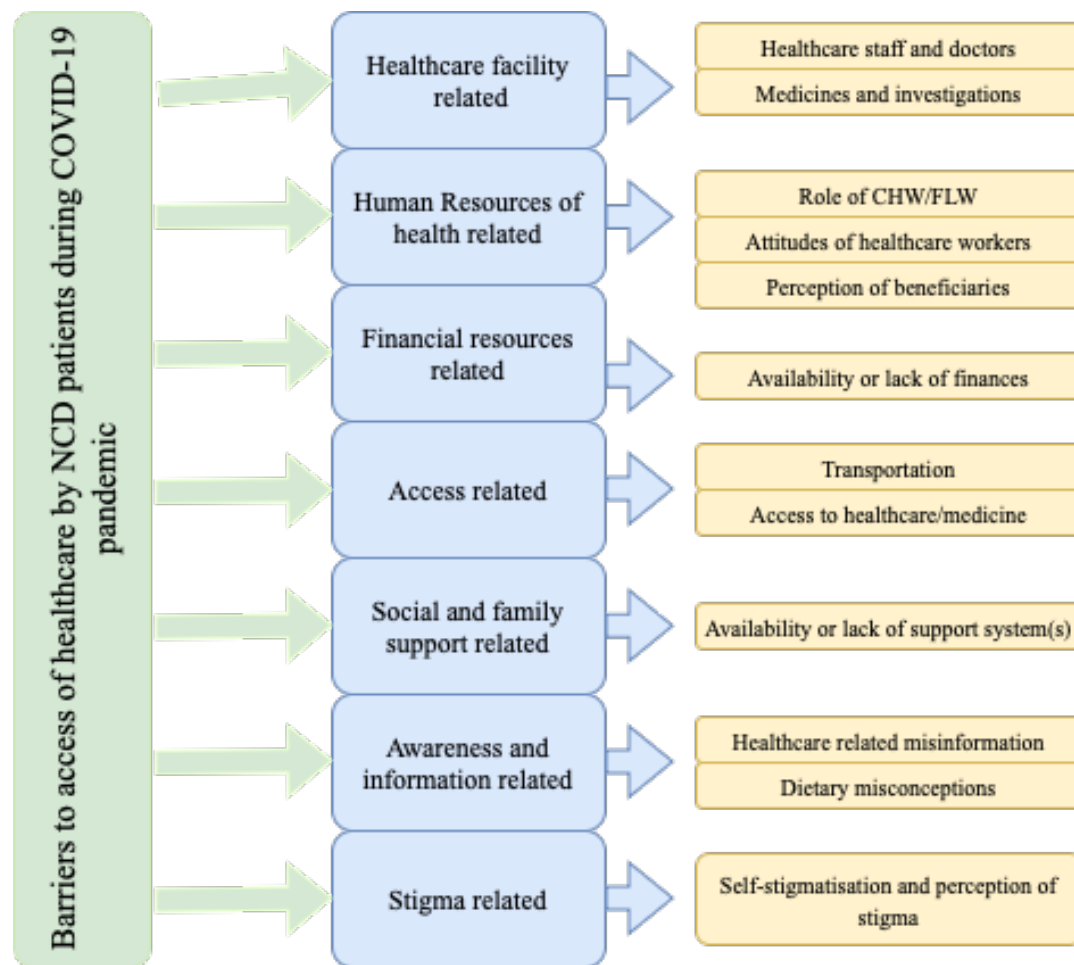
Barriers to access of healthcare by NCD patients during COVID-19 pandemic

Healthcare facility related

Healthcare staff and doctors

Medicines and investigations

Human Resources of health related

Role of CHW/FLW

Attitudes of healthcare workers

Perception of beneficiaries

Financial resources related

Availability or lack of finances

Access related

Transportation

Access to healthcare/medicine

Social and family support related

Availability or lack of support system(s)

Awareness and information related

Healthcare related misinformation

Dietary misconceptions

Stigma related

Self-stigmatisation and perception of stigma